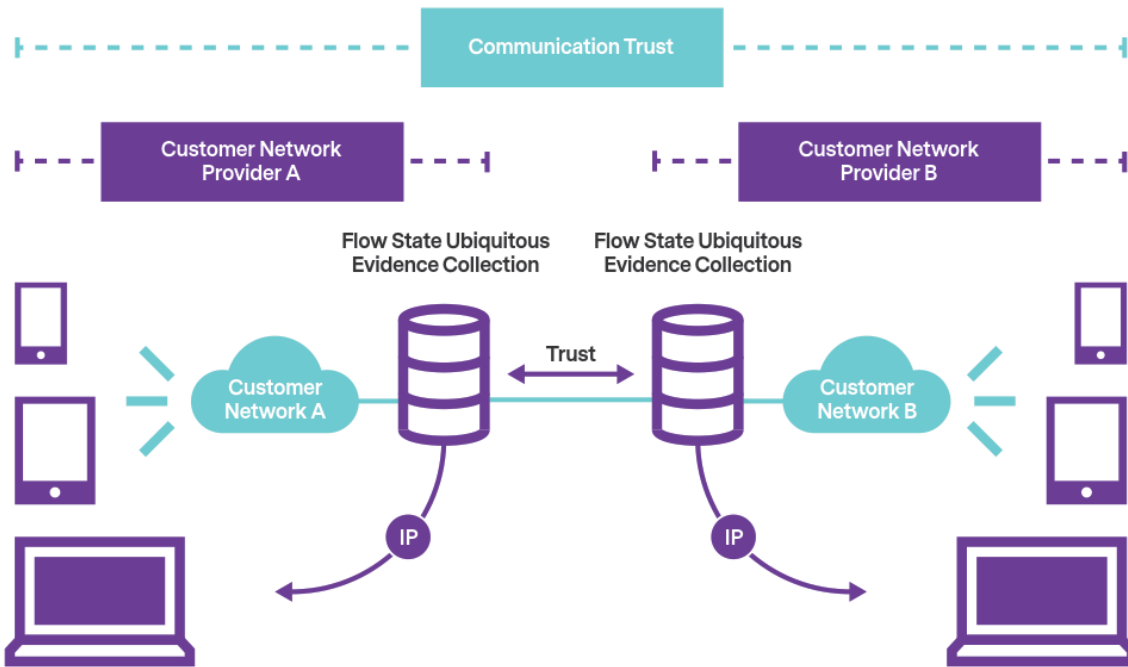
Communication Trust

Customer Network Provider A

Customer Network Provider B

Flow State Ubiquitous Evidence Collection

Flow State Ubiquitous Evidence Collection

Trust

Customer Network A

Customer Network B

IP

IP